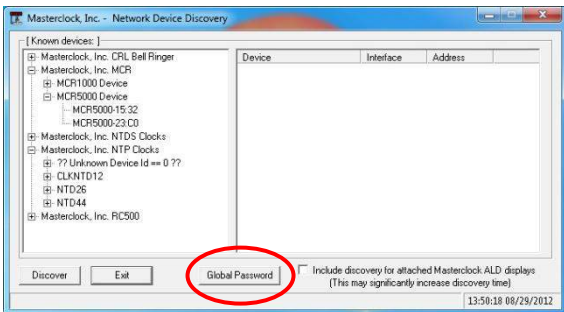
Masterclock, Inc. - Network Device Discovery

[ Known devices: ]

Masterclock, Inc. CRL Bell Ringer
Masterclock, Inc. MCR
MCR1000 Device
MCR5000 Device
MCR5000-15:32
MCR5000-23:C0
Masterclock, Inc. NTDS Clocks
Masterclock, Inc. NTP Clocks
?? Unknown Device Id == 0 ??
CLKNTD12
NTD26
NTD44
Masterclock, Inc. RC500

| Device | Interface | Address |
|---|---|---|

Discover
Exit
Global Password
Include discovery for attached Masterclock ALD displays (This may significantly increase discovery time)

13:50:18 08/29/2012